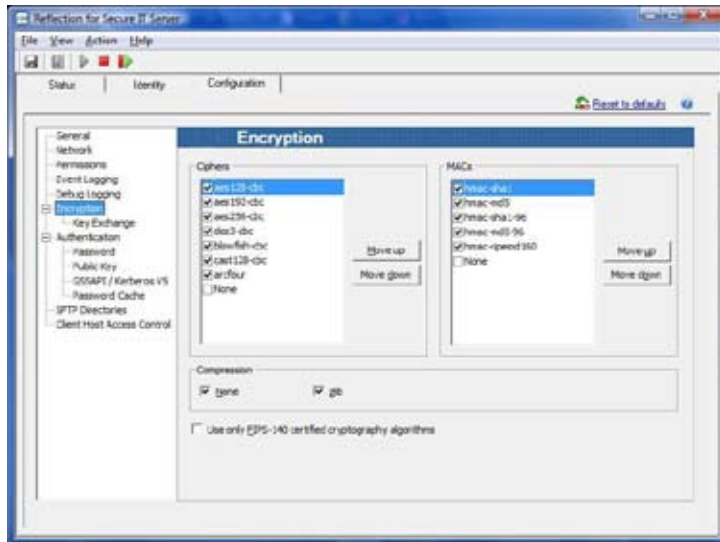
Reflection for Secure IT Server

File View Action Help

Status | Identity | Configuration

Reset to defaults

General
Network
Permissions
Event Logging
Debug Logging
Encryption
Key Exchange
Authentication
Password
Public Key
GSSAPI / Kerberos V5
Password Cache
SFTP Directories
Client Host Access Control

Encryption

Ciphers
aes128-cbc
aes192-cbc
aes256-cbc
des3-cbc
blowfish-cbc
cast128-cbc
arcfour
None

Move up
Move down

MACs
hmac-sha1
hmac-md5
hmac-sha1-96
hmac-md5-96
hmac-ripemd160
None

Move up
Move down

Compression
None
zlib

Use only FIPS-140 certified cryptography algorithms